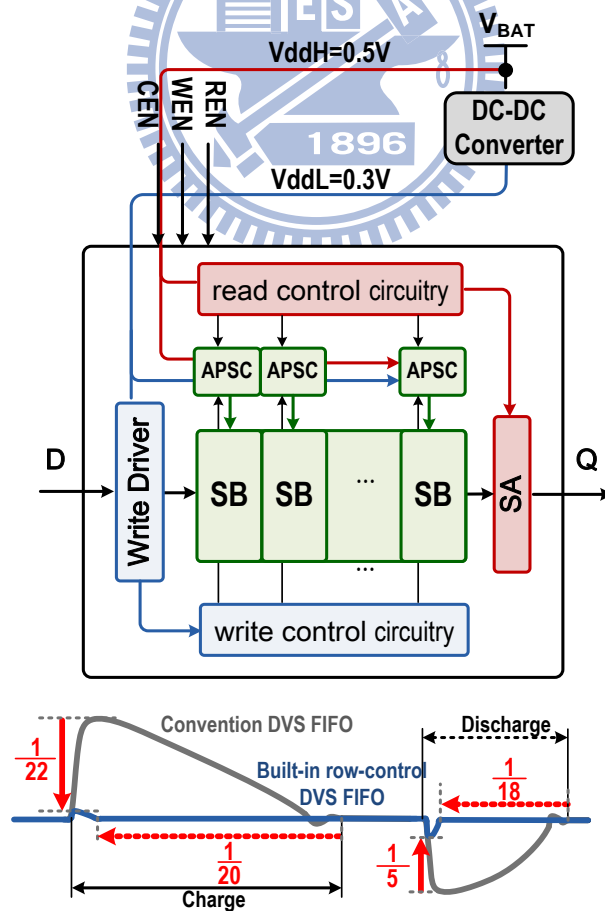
1896

$V_{BAT}$

VddH=0.5V

CEN WEN REN

DC-DC Converter

VddL=0.3V

read control circuitry

APSC APSC APSC

D

Write Driver

SB SB ... SB

...

SA

Q

write control circuitry

Convention DVS FIFO

$\frac{1}{22}$

Built-in row-control DVS FIFO

$\frac{1}{20}$

Charge

Discharge

$\frac{1}{18}$

$\frac{1}{5}$